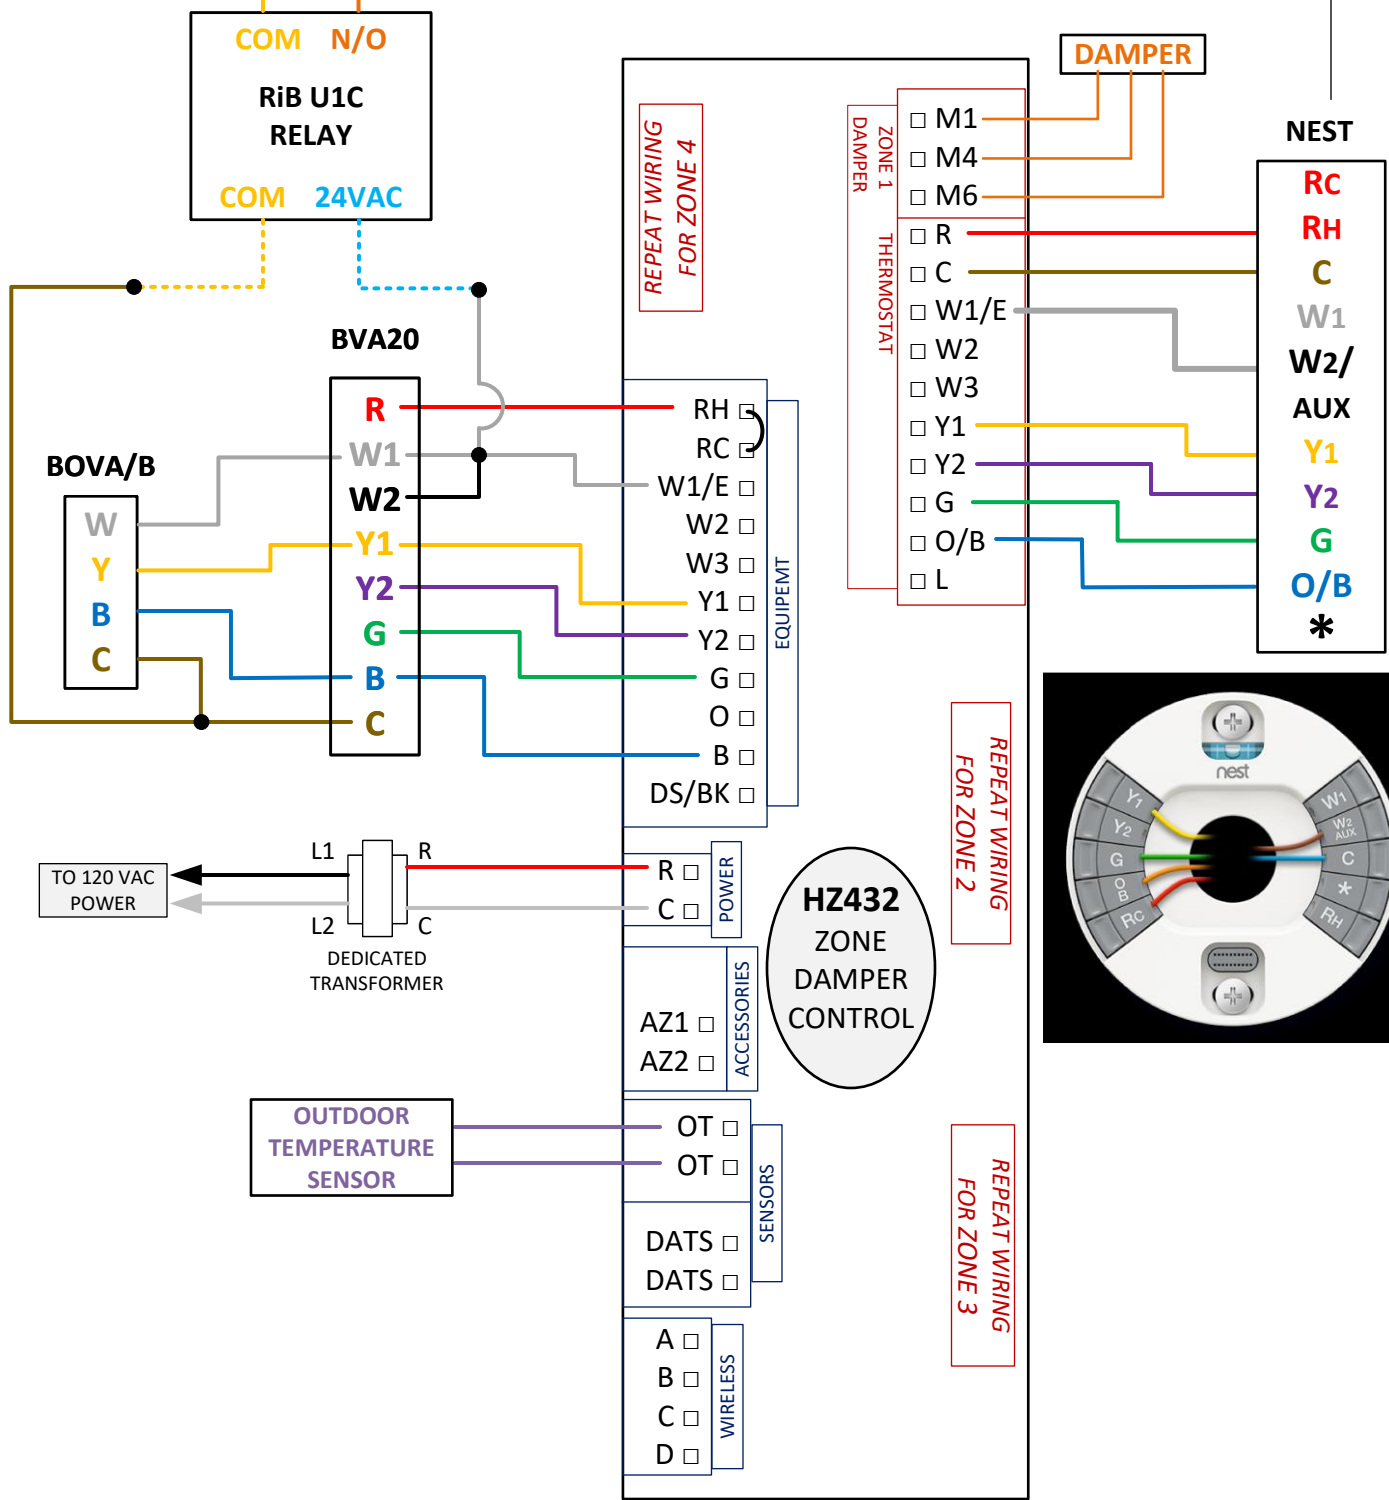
COM N/O

RiB U1C
RELAY

COM 24VAC

DAMPER

NEST
RC
RH
C
W1
W2/
AUX
Y1
Y2
G
O/B
*

REPEAT WIRING FOR ZONE 4

ZONE 1 DAMPER

THERMOSTAT

□ M1
□ M4
□ M6
□ R
□ C
□ W1/E
□ W2
□ W3
□ Y1
□ Y2
□ G
□ O/B
□ L

BVA20
R
W1
W2
Y1
Y2
G
B
C

BOVA/B
W
Y
B
C

RH □
RC □
W1/E □
W2 □
W3 □
Y1 □
Y2 □
G □
O □
B □
DS/BK □

EQUIPEMT

TO 120 VAC POWER

L1
L2
R
C
DEDICATED TRANSFORMER

R □
C □
POWER

HZ432
ZONE
DAMPER
CONTROL

REPEAT WIRING FOR ZONE 2

AZ1 □
AZ2 □
ACCESSORIES

OUTDOOR TEMPERATURE SENSOR

OT □
OT □
DATS □
DATS □
SENSORS

A □
B □
C □
D □
WIRELESS

REPEAT WIRING FOR ZONE 3

nest
Y1
Y2
G
O/B
RC
W1
W2 AUX
C
*
RH